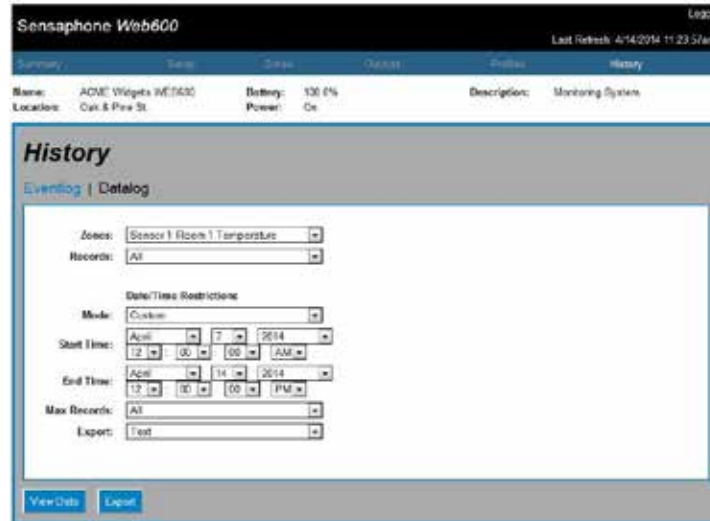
Sensaphone Web600

Log

Last Refresh: 4/14/2014 11:23:57a

Summary | Setup | Zones | Outputs | Profiles | History

Name: ACME Widgets WEB600
Location: Oak & Pine St.

Battery: 100.0%
Power: On

Description: Monitoring System

History

Eventlog | Datalog

Zones: Sensor 1 Room 1 Temperature
Records: All

Date/Time Restrictions

Mode: Custom
Start Time: April 7 2014 12 : 00 : 00 AM
End Time: April 14 2014 12 : 00 : 00 PM
Max Records: All
Export: Text

View Data | Export